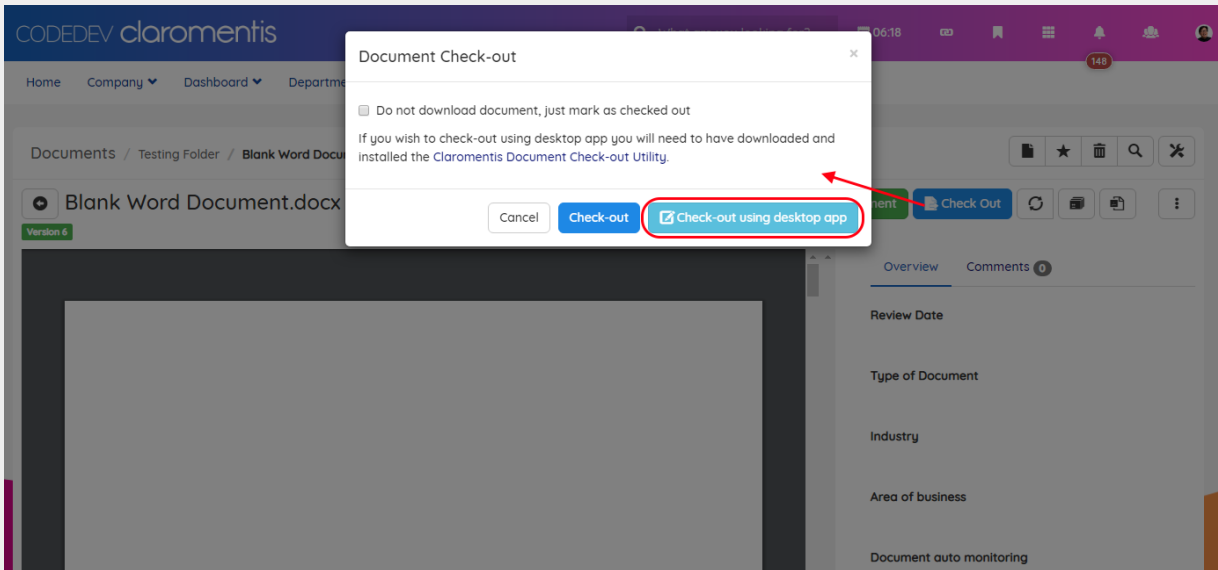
CODEDEV claromentis

06:18

148

Home Company Dashboard Departm

Documents / Testing Folder / Blank Word Docu

Blank Word Document.docx

Version 6

Document Check-out

×

Do not download document, just mark as checked out

If you wish to check-out using desktop app you will need to have downloaded and installed the Claromentis Document Check-out Utility.

Cancel Check-out Check-out using desktop app

nent Check Out

Overview Comments 0

Review Date

Type of Document

Industry

Area of business

Document auto monitoring